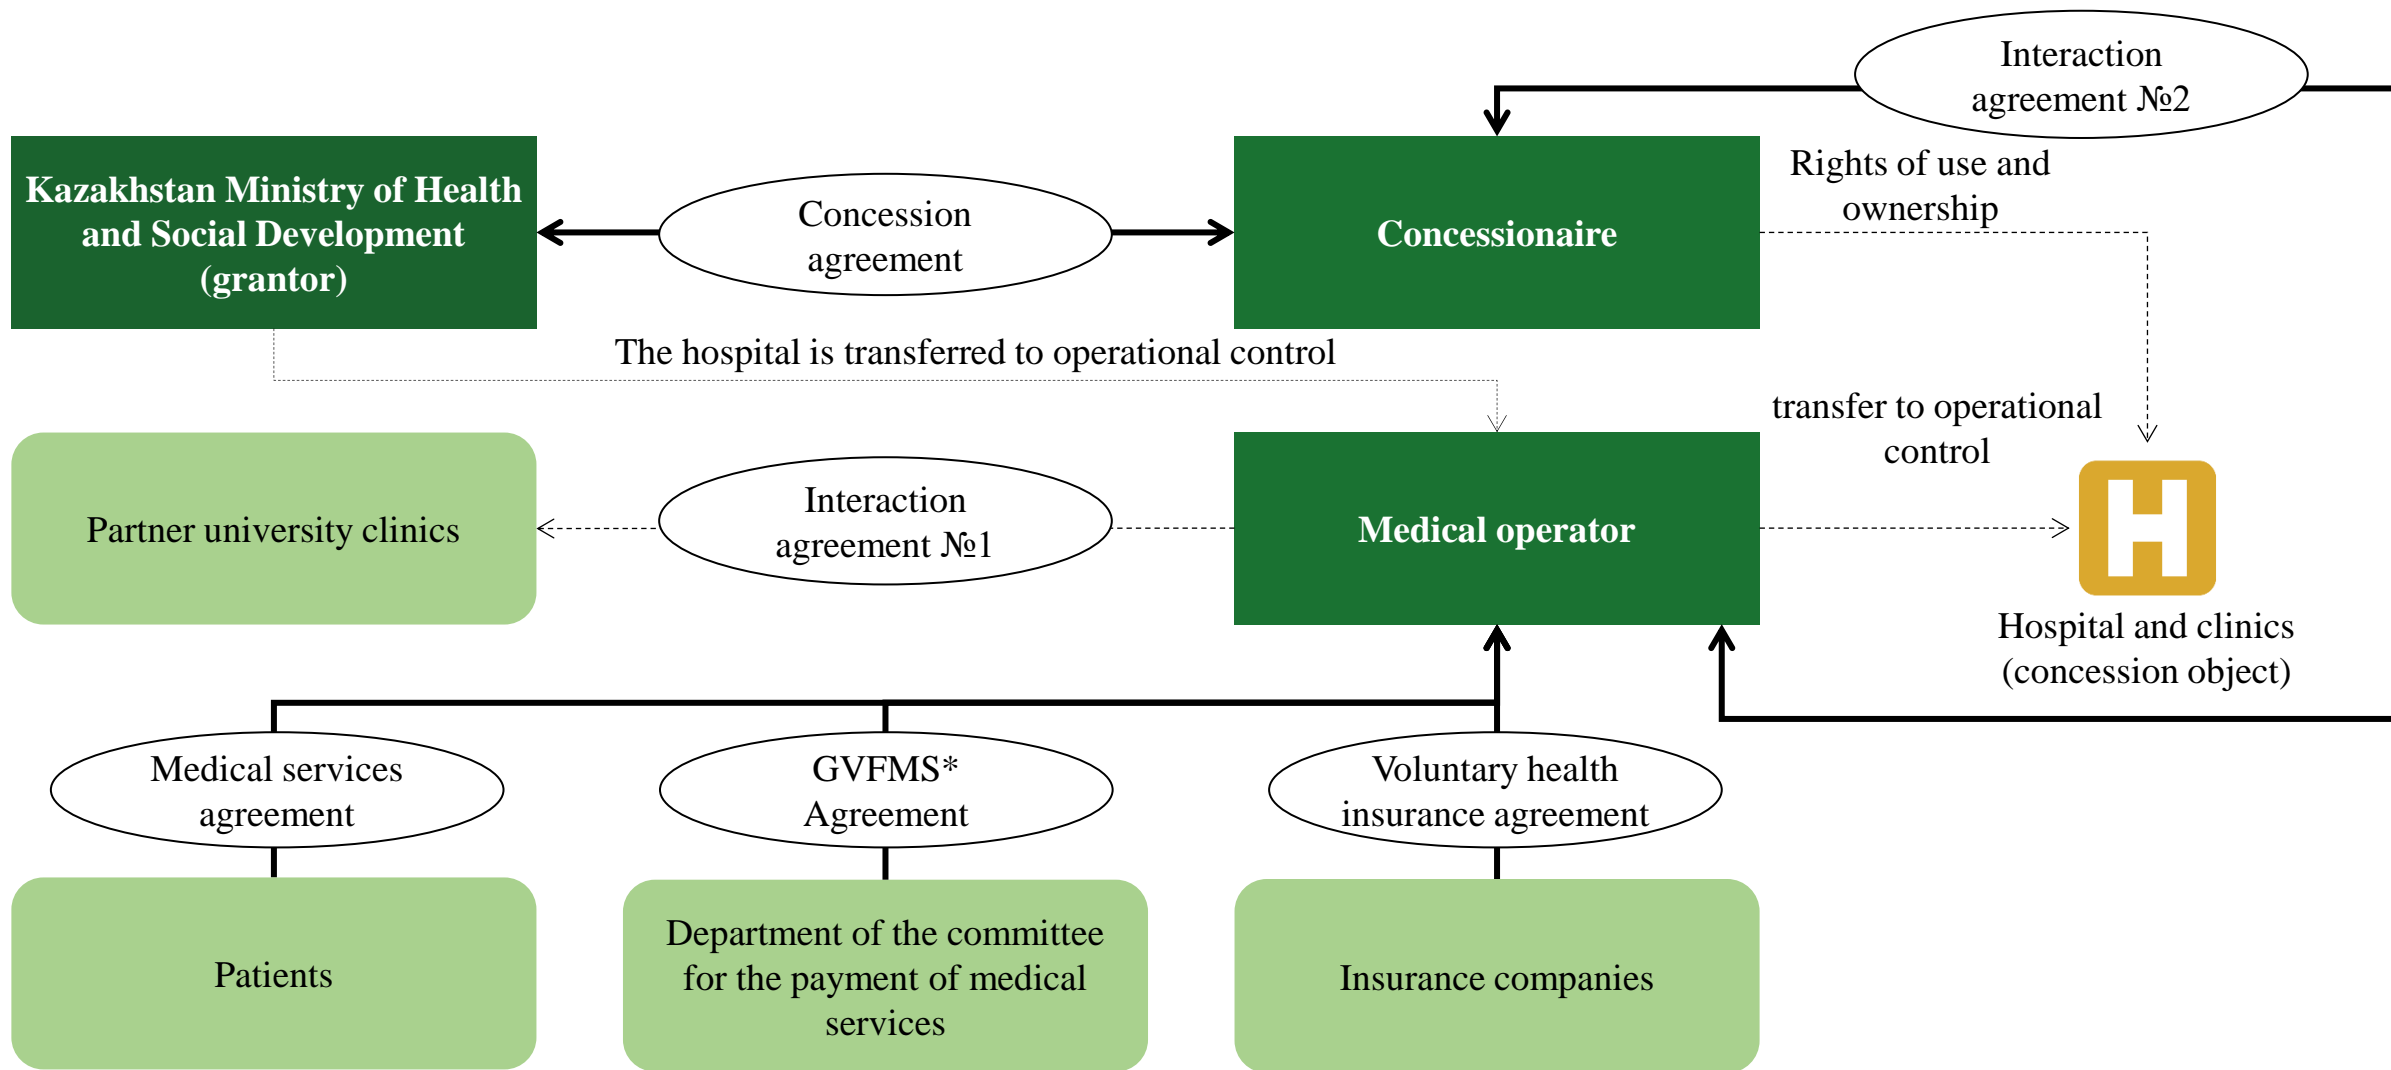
Interaction agreement №2

Kazakhstan Ministry of Health and Social Development (grantor)

Concession agreement

Concessionaire

Rights of use and ownership

The hospital is transferred to operational control

transfer to operational control

Partner university clinics

Interaction agreement №1

Medical operator

H

Hospital and clinics (concession object)

Medical services agreement

GVFMS* Agreement

Voluntary health insurance agreement

Patients

Department of the committee for the payment of medical services

Insurance companies